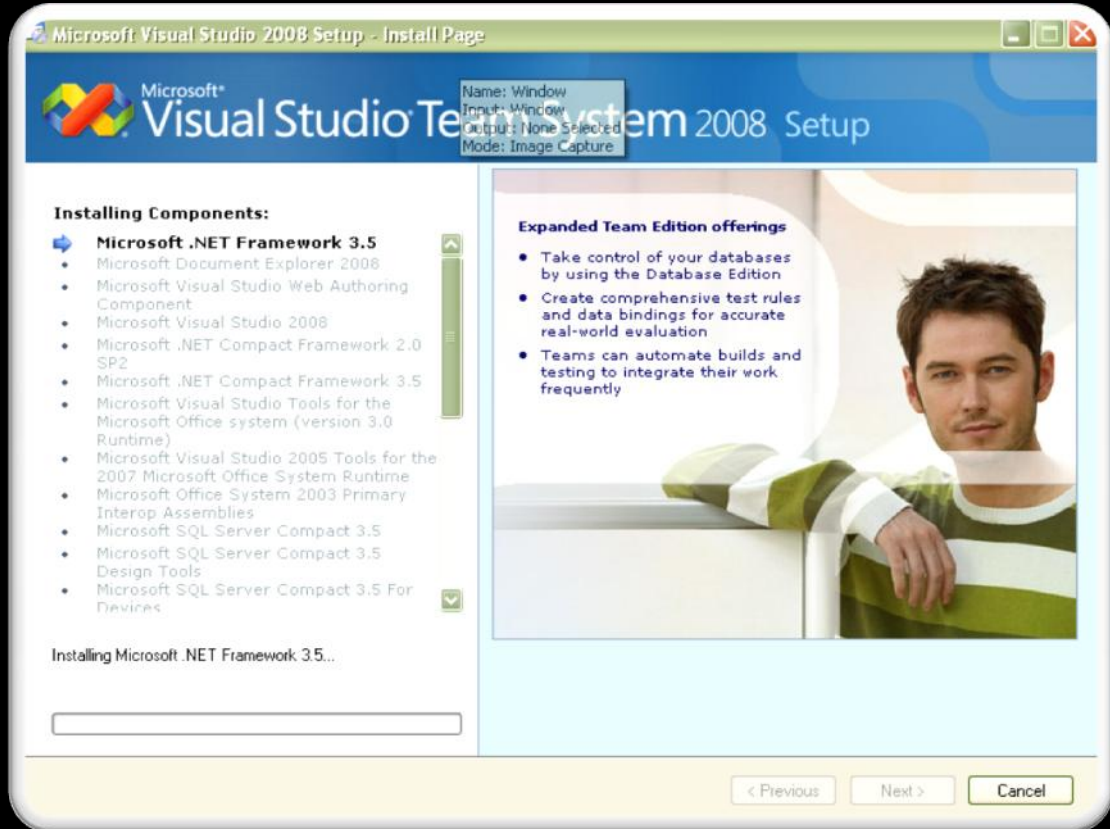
Microsoft Visual Studio 2008 Setup - Install Page

Microsoft® Visual Studio Team System 2008 Setup

Name: Window
Input: Window
Output: None Selected
Mode: Image Capture

Installing Components:

Microsoft .NET Framework 3.5
- Microsoft Document Explorer 2008
- Microsoft Visual Studio Web Authoring Component
- Microsoft Visual Studio 2008
- Microsoft .NET Compact Framework 2.0 SP2
- Microsoft .NET Compact Framework 3.5
- Microsoft Visual Studio Tools for the Microsoft Office system (version 3.0 Runtime)
- Microsoft Visual Studio 2005 Tools for the 2007 Microsoft Office System Runtime
- Microsoft Office System 2003 Primary Interop Assemblies
- Microsoft SQL Server Compact 3.5
- Microsoft SQL Server Compact 3.5 Design Tools
- Microsoft SQL Server Compact 3.5 For Devices

Installing Microsoft .NET Framework 3.5...

Expanded Team Edition offerings

- Take control of your databases by using the Database Edition
- Create comprehensive test rules and data bindings for accurate real-world evaluation
- Teams can automate builds and testing to integrate their work frequently

< Previous Next > Cancel